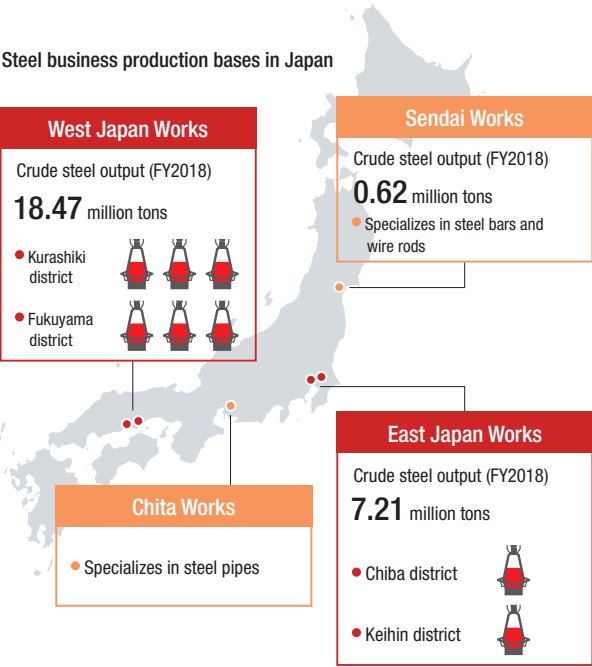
Steel business production bases in Japan

West Japan Works

Crude steel output (FY2018)

18.47 million tons

Kurashiki district

Fukuyama district

Sendai Works

Crude steel output (FY2018)

0.62 million tons

Specializes in steel bars and wire rods

East Japan Works

Crude steel output (FY2018)

7.21 million tons

Chiba district

Keihin district

Chita Works

Specializes in steel pipes